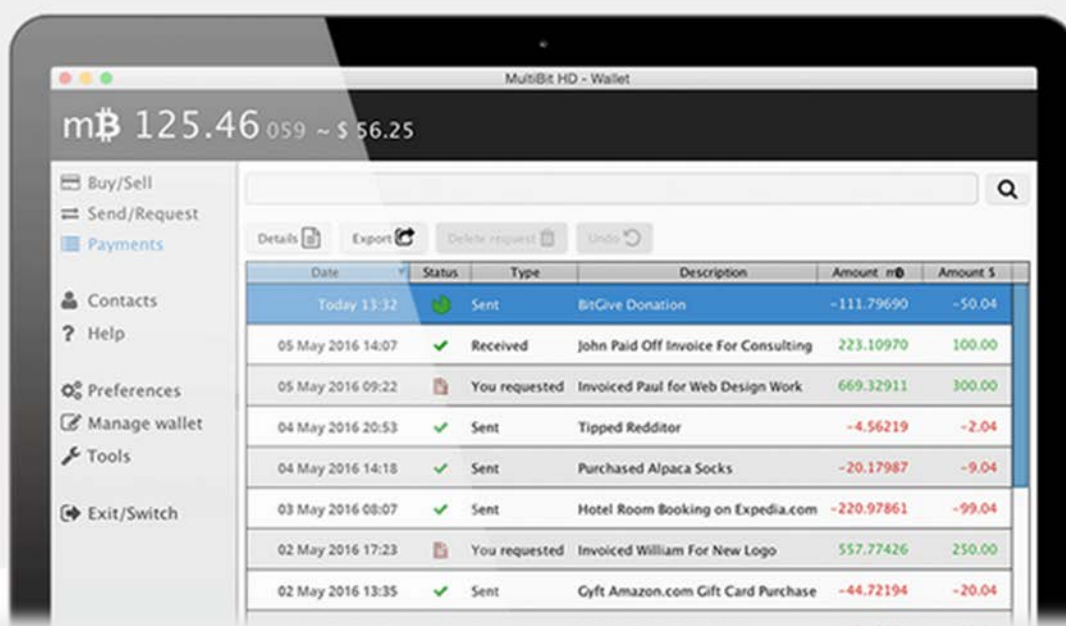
MultiBit HD - Wallet

mɃ 125.46 059 ~ $ 56.25

Buy/Sell
Send/Request
Payments

Contacts
Help

Preferences
Manage wallet
Tools

Exit/Switch

Details
Export
Delete request
Undo

| Date | Status | Type | Description | Amount mɃ | Amount $ |
|---|---|---|---|---|---|
| Today 13:32 | | Sent | BitGive Donation | -111.79690 | -50.04 |
| 05 May 2016 14:07 | | Received | John Paid Off Invoice For Consulting | 223.10970 | 100.00 |
| 05 May 2016 09:22 | | You requested | Invoiced Paul for Web Design Work | 669.32911 | 300.00 |
| 04 May 2016 20:53 | | Sent | Tipped Redditor | -4.56219 | -2.04 |
| 04 May 2016 14:18 | | Sent | Purchased Alpaca Socks | -20.17987 | -9.04 |
| 03 May 2016 08:07 | | Sent | Hotel Room Booking on Expedia.com | -220.97861 | -99.04 |
| 02 May 2016 17:23 | | You requested | Invoiced William For New Logo | 557.77426 | 250.00 |
| 02 May 2016 13:35 | | Sent | Gyft Amazon.com Gift Card Purchase | -44.72194 | -20.04 |